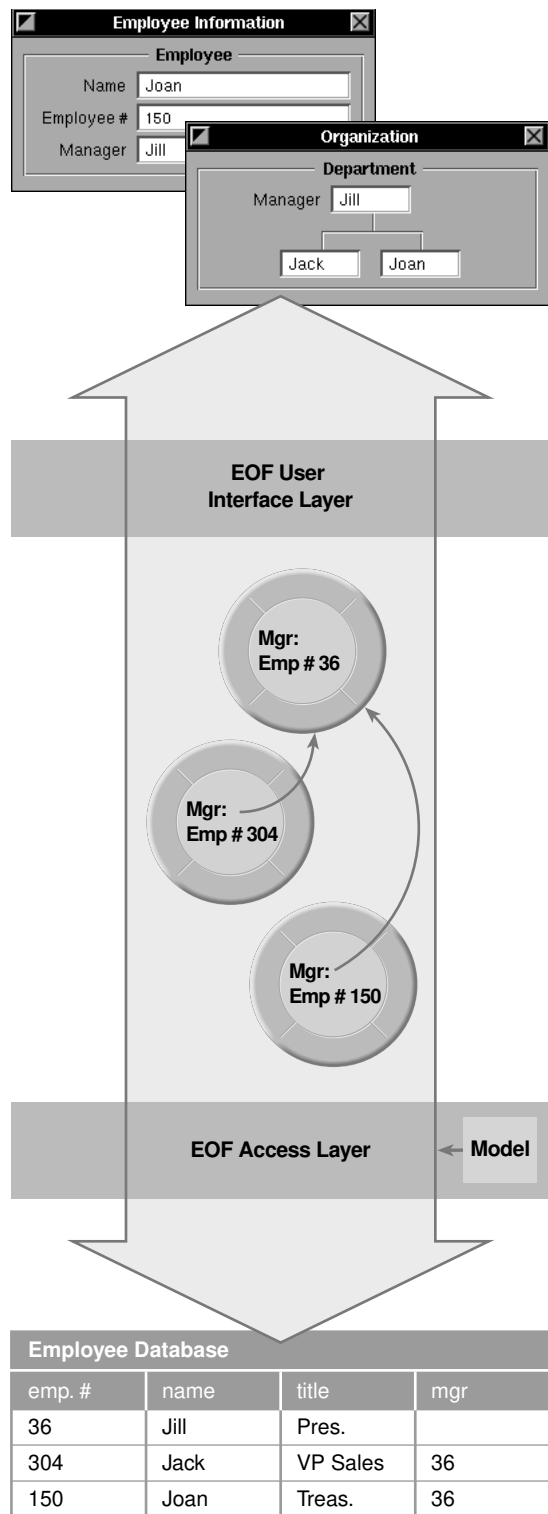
Employee Information

Employee

Name Joan

Employee # 150

Manager Jill

Organization

Department

Manager Jill

Jack Joan

EOF User Interface Layer

Mgr: Emp # 36

Mgr: Emp # 304

Mgr: Emp # 150

EOF Access Layer

Model

Employee Database

| emp. # | name | title | mgr |
|---|---|---|---|
| 36 | Jill | Pres. | |
| 304 | Jack | VP Sales | 36 |
| 150 | Joan | Treas. | 36 |